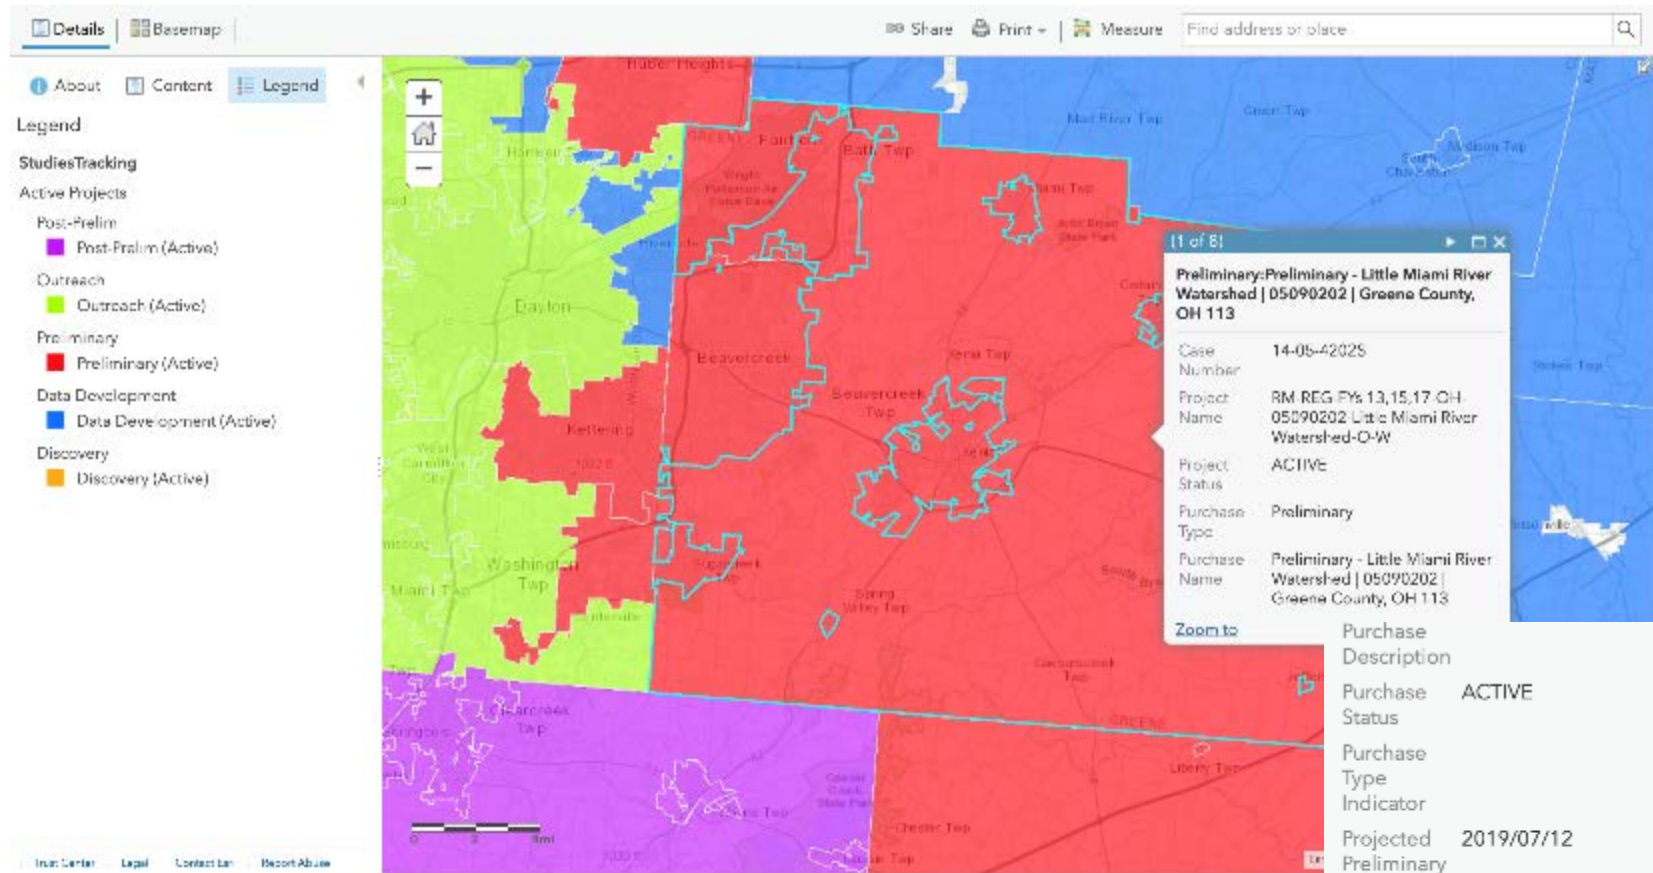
Details | Basemap | Share | Print | Measure | Find address or place

About | Content | Legend

Legend

StudiesTracking

Active Projects

Post-Prelim

Post-Prelim (Active)

Outreach

Outreach (Active)

Preliminary

Preliminary (Active)

Data Development

Data Development (Active)

Discovery

Discovery (Active)

Trust Center | Legal | Contact Esri | Report Abuse

Huber Heights
Harrison
Fairborn
Bath Twp
Mad River Twp
Green Twp
Madison Twp
Riverside
Dayton
Beavercreek
Beavercreek Twp
Xenia Twp
Kettering
West Carrollton City
Washington Twp
Miami Twp
Sugarcreek
Spring Valley Twp
Sugarcreek Twp
Caesarscreek Twp
Liberty Twp
Chester Twp
Wayne Twp
Stokes Twp
GREENE
Xenia

(1 of 8)

Preliminary:Preliminary - Little Miami River Watershed | 05090202 | Greene County, OH 113

| Case Number | 14-05-4202S |
|---|---|
| Project Name | RM REG FYs 13,15,17 OH 05090202 Little Miami River Watershed-O-W |
| Project Status | ACTIVE |
| Purchase Type | Preliminary |
| Purchase Name | Preliminary - Little Miami River Watershed \| 05090202 \| Greene County, OH 113 |

Zoom to

| Purchase Description | |
|---|---|
| Purchase Status | ACTIVE |
| Purchase Type Indicator | |
| Projected Preliminary | 2019/07/12 |

0 3 6mi